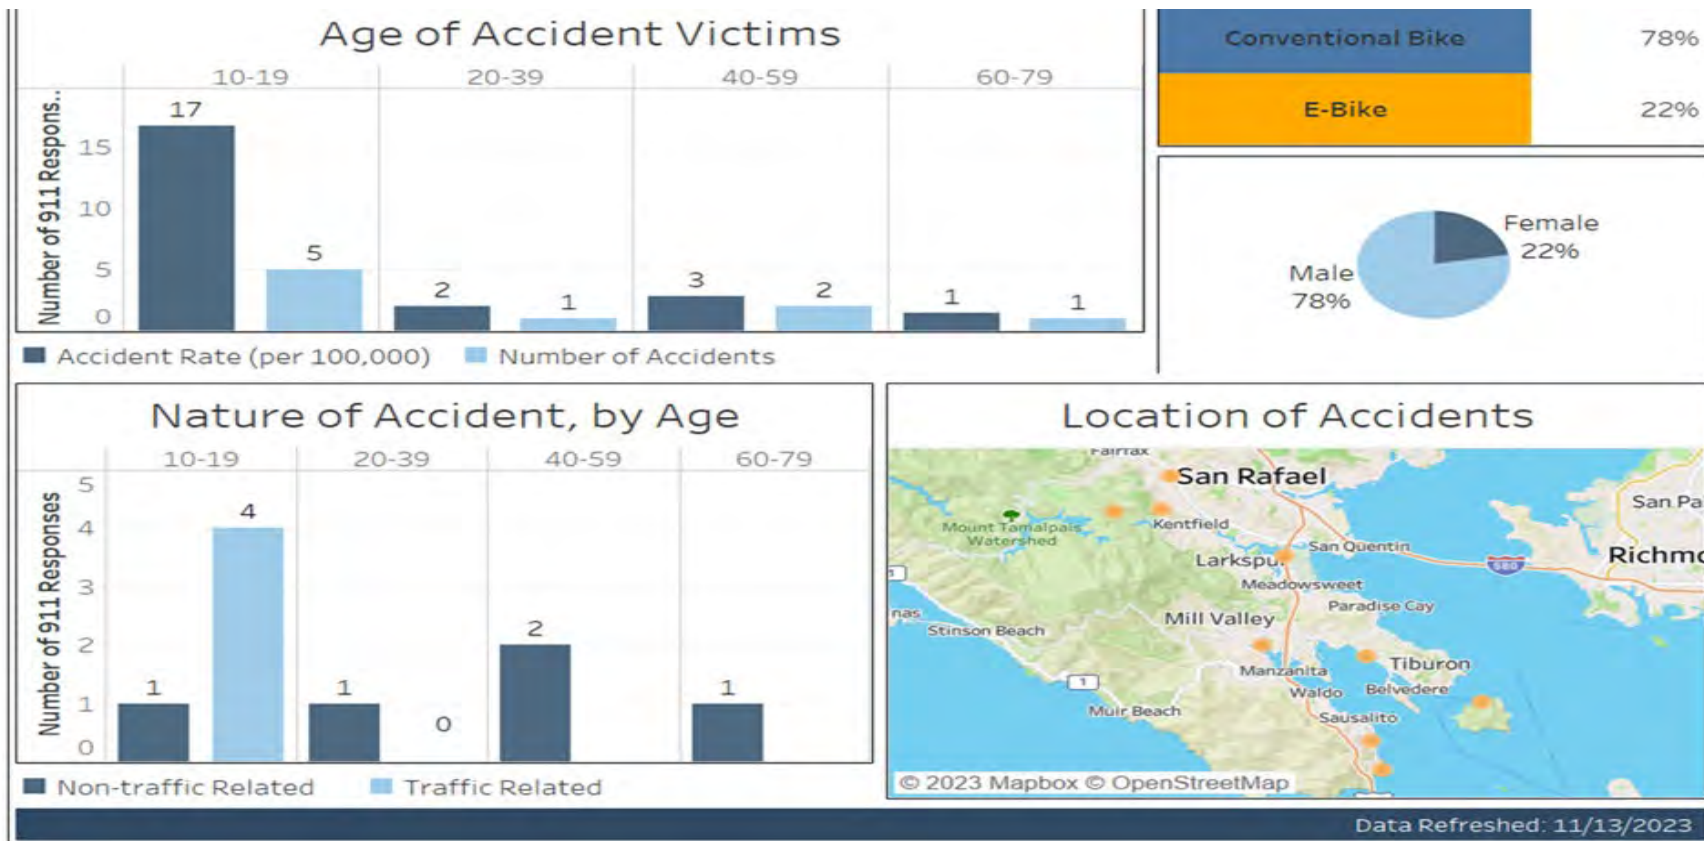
Age of Accident Victims

10-19 20-39 40-59 60-79

Number of 911 Respons..

0 5 10 15

17 5 2 1 3 2 1 1

Accident Rate (per 100,000) Number of Accidents

| Conventional Bike | 78% |
|---|---|
| E-Bike | 22% |

Female 22%
Male 78%

Nature of Accident, by Age

10-19 20-39 40-59 60-79

Number of 911 Responses

0 1 2 3 4 5

1 4 1 0 2 1

Non-traffic Related Traffic Related

Location of Accidents

Fairfax
San Rafael
San Pa
Richmo
Mount Tamalpais Watershed
Kentfield
San Quentin
Larkspu
580
Meadowsweet
Paradise Cay
Mill Valley
nas
Stinson Beach
Manzanita
Tiburon
Waldo
Belvedere
1
Muir Beach
Sausalito
© 2023 Mapbox © OpenStreetMap

Data Refreshed: 11/13/2023